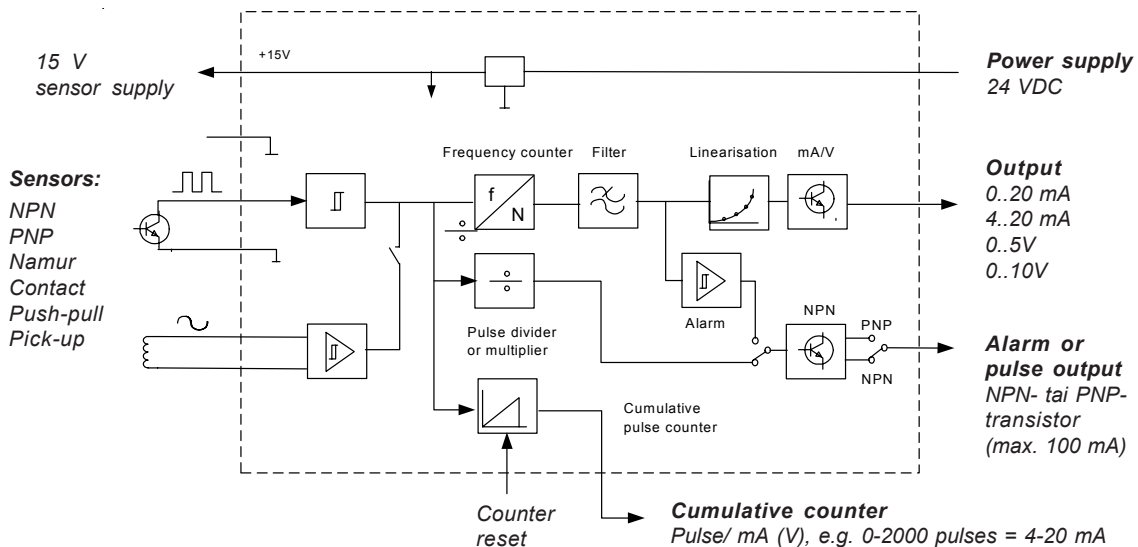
15 V
sensor supply

+15V

Power supply
24 VDC

Sensors:
NPN
PNP
Namur
Contact
Push-pull
Pick-up

Frequency counter

Filter

Linearisation

mA/V

f
N

Output
0..20 mA
4..20 mA
0..5V
0..10V

Pulse divider
or multiplier

Alarm

NPN

PNP

NPN

Alarm or
pulse output
NPN- tai PNP-transistor
(max. 100 mA)

Cumulative
pulse counter

Counter
reset

Cumulative counter
Pulse/ mA (V), e.g. 0-2000 pulses = 4-20 mA